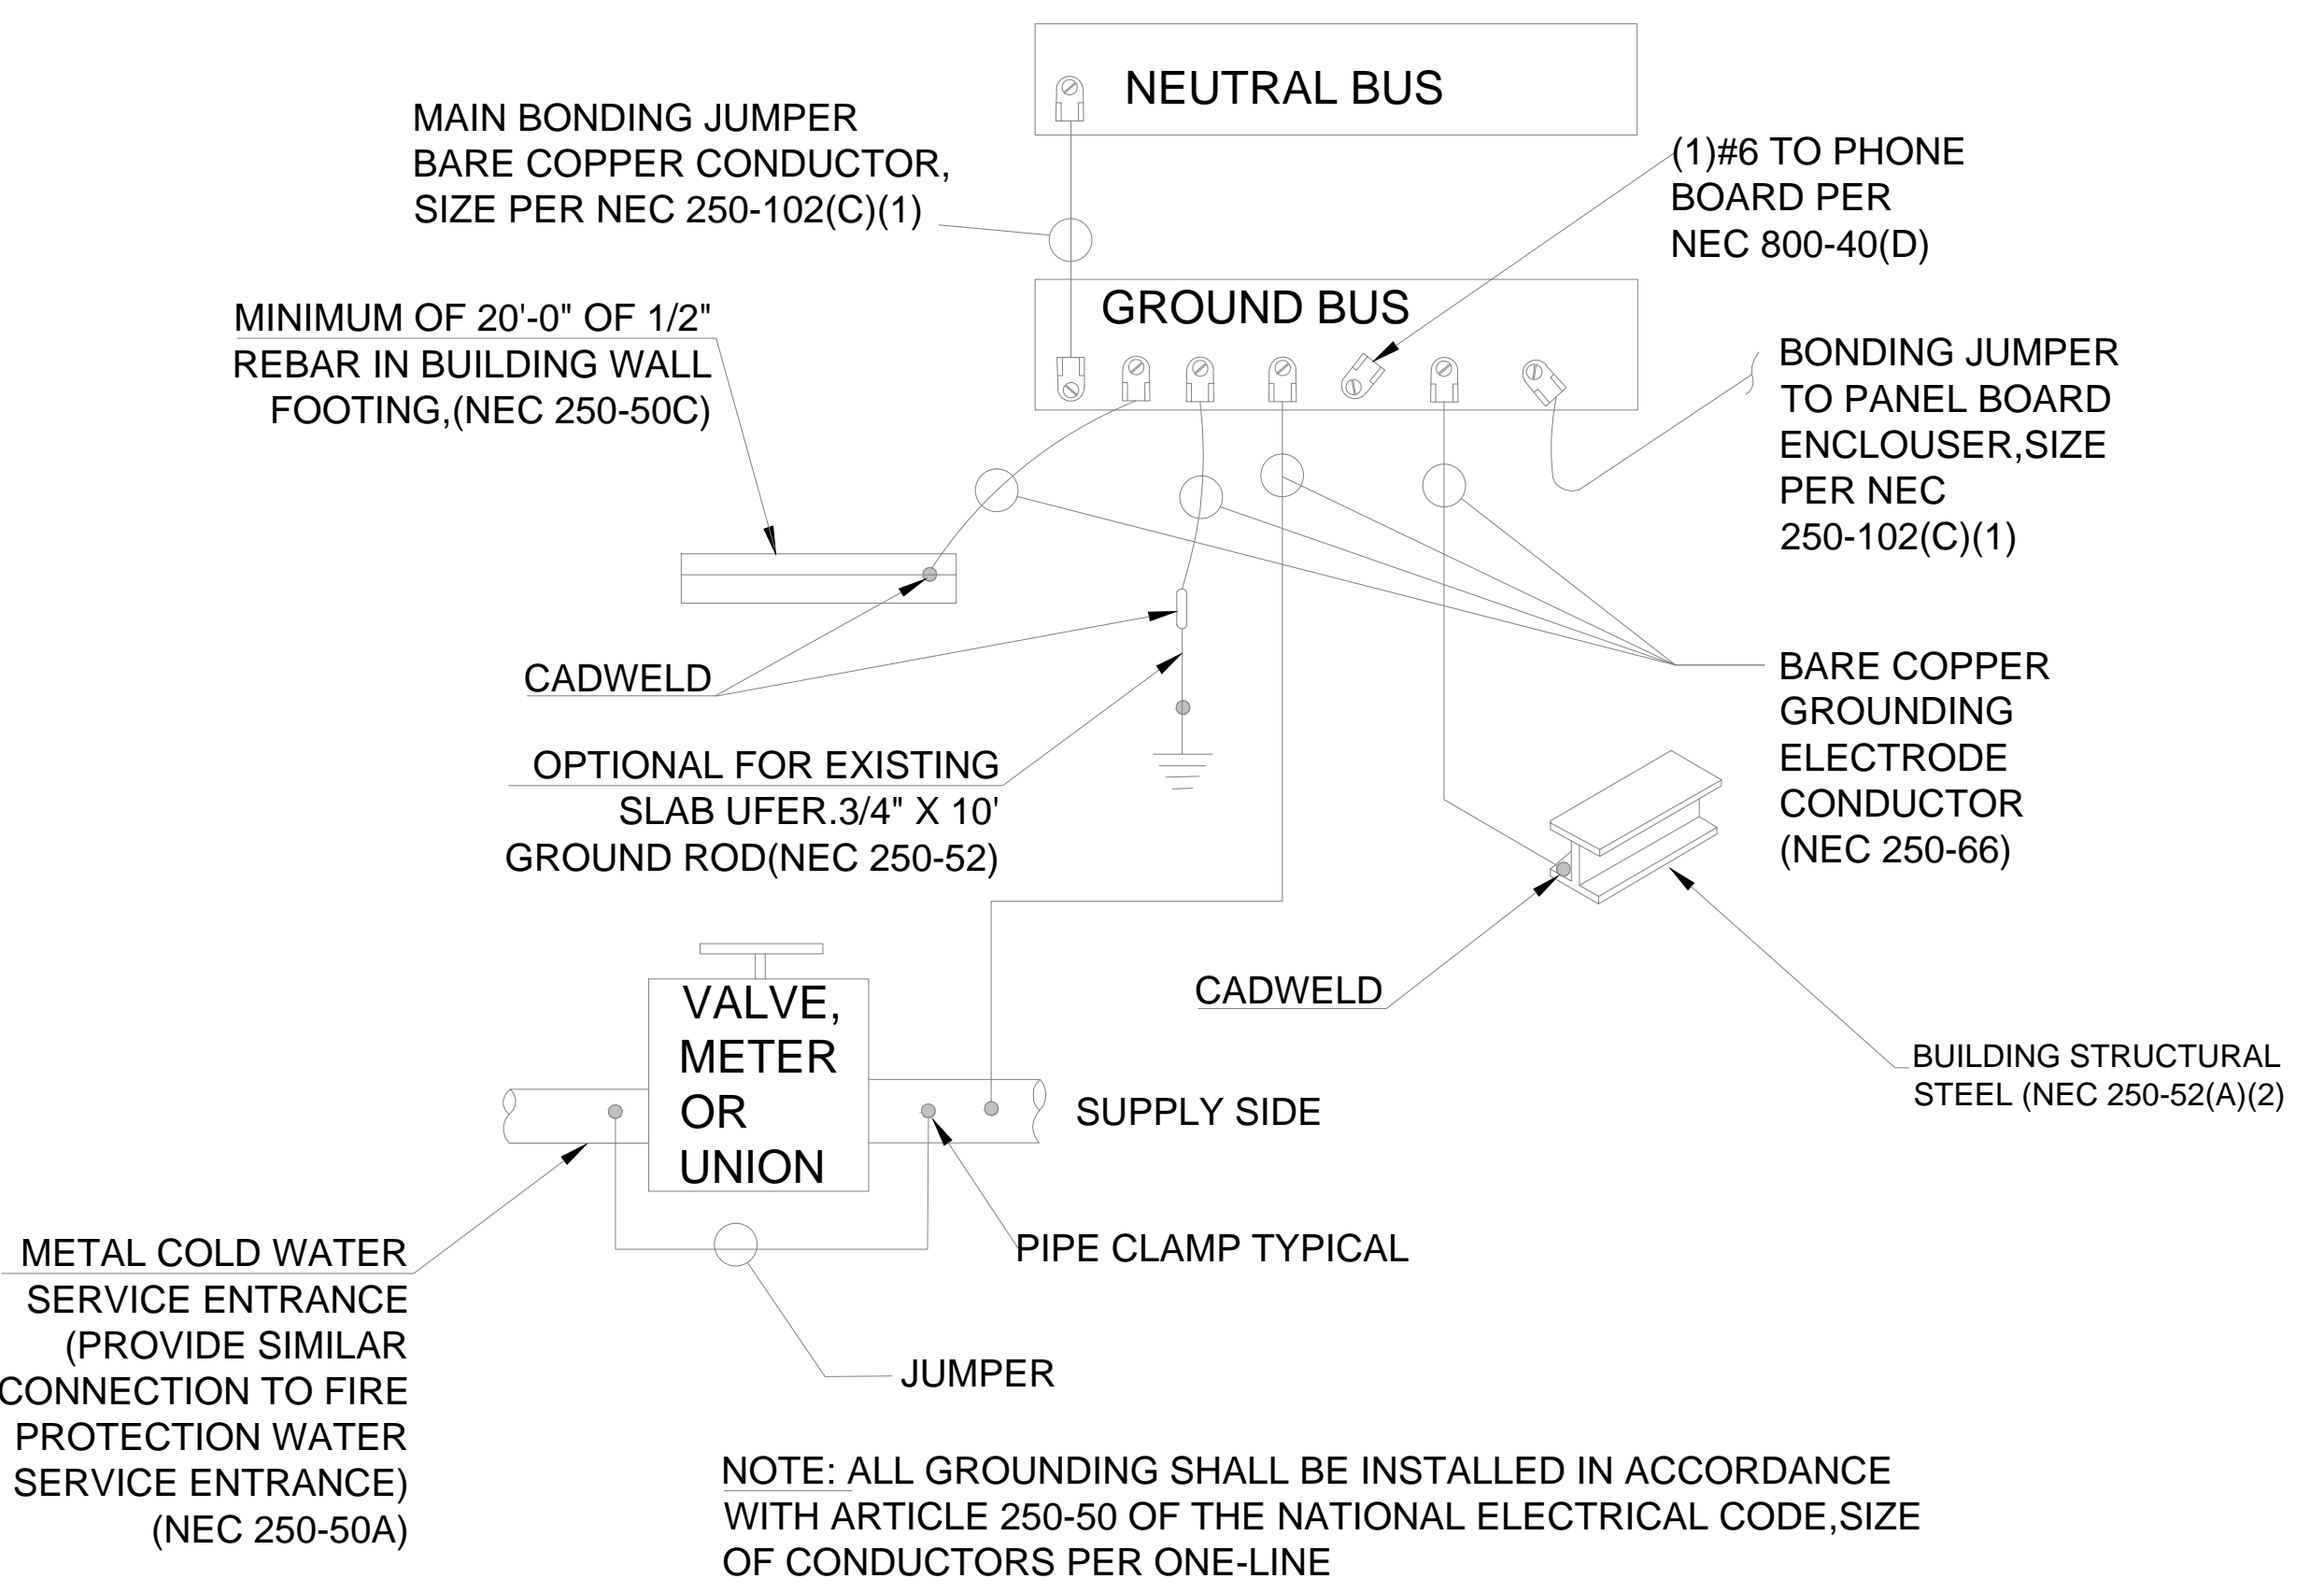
NEUTRAL BUS

MAIN BONDING JUMPER BARE COPPER CONDUCTOR, SIZE PER NEC 250-102(C)(1)

(1)#6 TO PHONE BOARD PER NEC 800-40(D)

GROUND BUS

MINIMUM OF 20'-0" OF 1/2" REBAR IN BUILDING WALL FOOTING,(NEC 250-50C)

BONDING JUMPER TO PANEL BOARD ENCLOUSER,SIZE PER NEC 250-102(C)(1)

CADWELD

BARE COPPER GROUNDING ELECTRODE CONDUCTOR (NEC 250-66)

OPTIONAL FOR EXISTING SLAB UFER.3/4" X 10' GROUND ROD(NEC 250-52)

CADWELD

BUILDING STRUCTURAL STEEL (NEC 250-52(A)(2)

VALVE, METER OR UNION

SUPPLY SIDE

METAL COLD WATER SERVICE ENTRANCE (PROVIDE SIMILAR CONNECTION TO FIRE PROTECTION WATER SERVICE ENTRANCE) (NEC 250-50A)

PIPE CLAMP TYPICAL

JUMPER

NOTE: ALL GROUNDING SHALL BE INSTALLED IN ACCORDANCE WITH ARTICLE 250-50 OF THE NATIONAL ELECTRICAL CODE,SIZE OF CONDUCTORS PER ONE-LINE